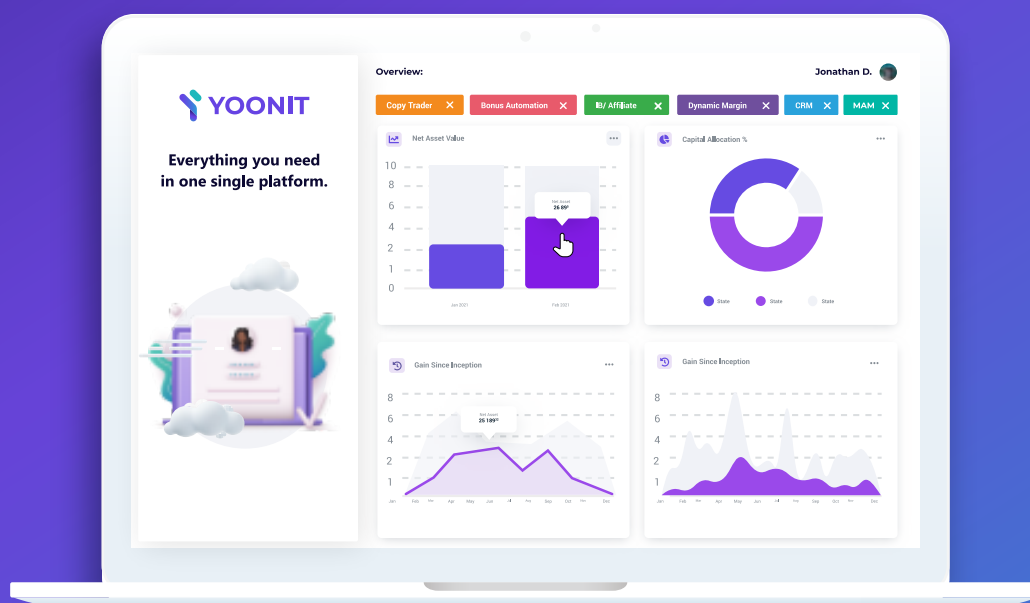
YOONIT

Everything you need in one single platform.

Overview:

Jonathan D.

Copy Trader ✕ Bonus Automation ✕ IB/ Affiliate ✕ Dynamic Margin ✕ CRM ✕ MAM ✕

Net Asset Value ...

10
8
6
4
2
0

Net Asset
26 89

Jan 2021 Feb 2021

Capital Allocation % ...

State State State

Gain Since Inception ...

8
6
4
2
1

Net Asset
25 189

Jan Feb Mar Apr May Jun Jul Aug Sep Oct Nov Dec

Gain Since Inception ...

8
6
4
2
1

Jan Feb Mar Apr May Jun Jul Aug Sep Oct Nov Dec